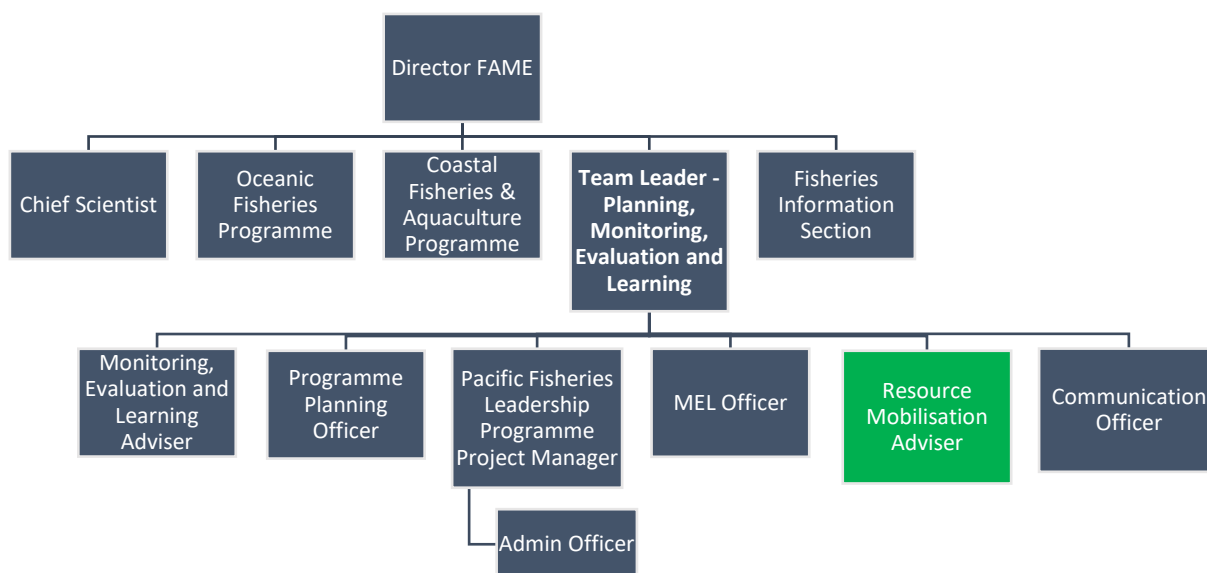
Director FAME

Chief Scientist

Oceanic Fisheries Programme

Coastal Fisheries & Aquaculture Programme

**Team Leader - Planning, Monitoring, Evaluation and Learning**

Fisheries Information Section

Monitoring, Evaluation and Learning Adviser

Programme Planning Officer

Pacific Fisheries Leadership Programme Project Manager

Admin Officer

MEL Officer

Resource Mobilisation Adviser

Communication Officer